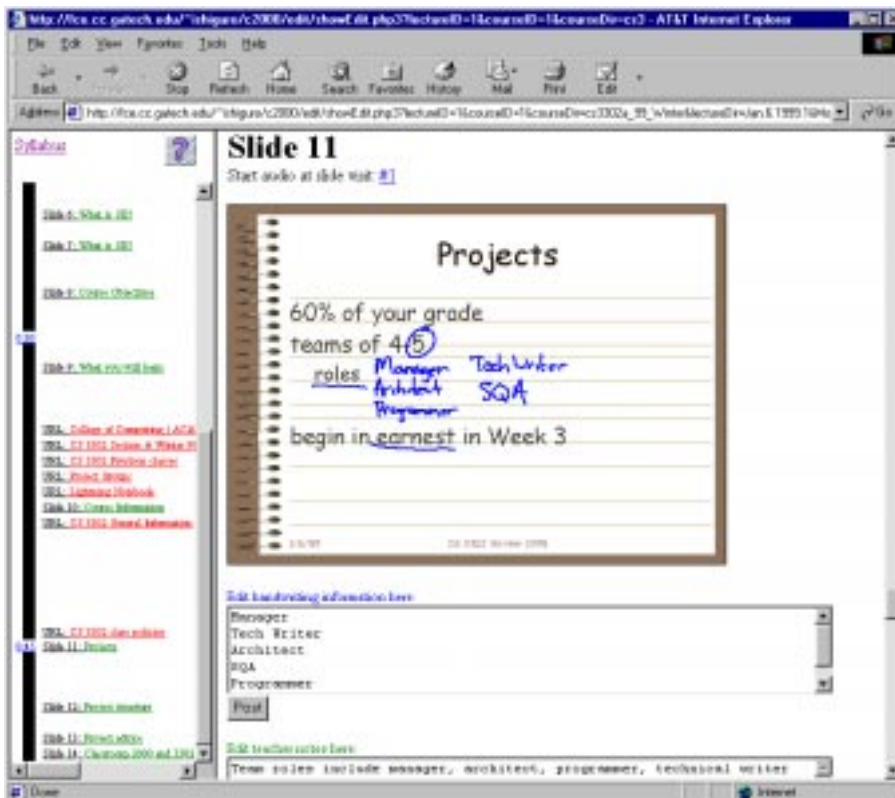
http://fce.cc.gatech.edu/~ishiguro/c2000/edit/showEdit.php3?lectureID=1&courseID=1&courseDir=cs3 - AT&T Internet Explorer

File Edit View Favorites Tools Help

Back Stop Refresh Home Search Favorites History Mail Print Edit

Address http://fce.cc.gatech.edu/~ishiguro/c2000/edit/showEdit.php3?lectureID=1&courseID=1&courseDir=cs3302a_99_Winter&lectureDir=Jan.6.1999.1&Ho Go

Syllabus

?

Slide 6: What is SE?
Slide 7: What is SE?
Slide 8: Course Objectives
Slide 9: What you Will learn
URL: College of Computing | ACA
URL: CS 3302 Design & Winter 99
URL: CS 3302 Previous classes
URL: Project Design
URL: Lightning Notebook
Slide 10: Course Information
URL: CS 3302 General Information
URL: CS 3302 class policies
Slide 11: Projects
Slide 12: Project structure
Slide 13: Project advice
Slide 14: Classroom 2000 and 3302

Slide 11

Start audio at slide visit: #1

Projects

60% of your grade

teams of 4(5)

roles Manager Architect Programmer Tech Writer SQA

begin in earnest in Week 3

1/6/99 CS 3302 Winter 1999

Edit handwriting information here

Manager
Tech Writer
Architect
SQA
Programmer

Post

Edit teacher notes here

Team roles include manager, architect, programmer, technical writer

Done

Internet